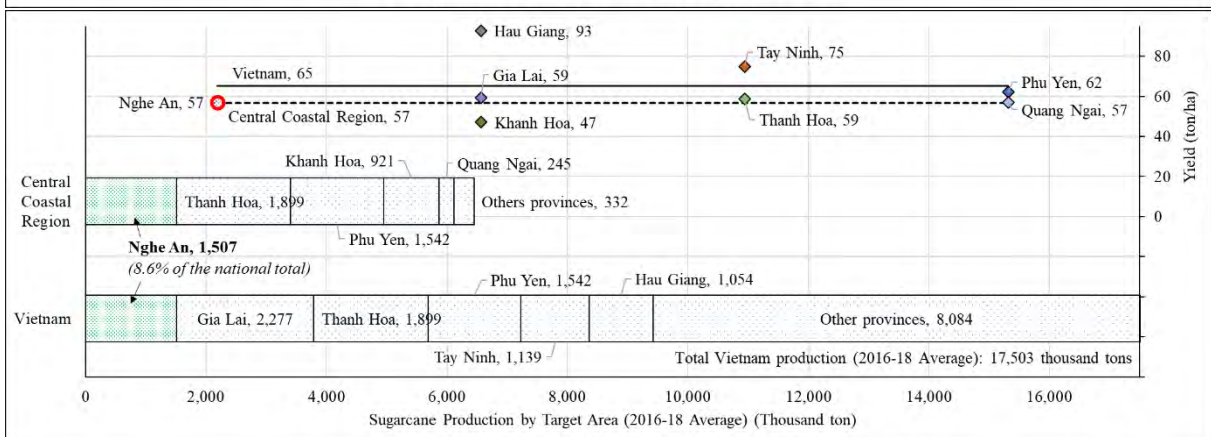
Hau Giang, 93

Tay Ninh, 75

Vietnam, 65

Gia Lai, 59

Phu Yen, 62

Nghe An, 57

Central Coastal Region, 57

Khanh Hoa, 47

Thanh Hoa, 59

Quang Ngai, 57

80

60

40

20

0

Yield (ton/ha)

Khanh Hoa, 921

Quang Ngai, 245

Central Coastal Region

Thanh Hoa, 1,899

Others provinces, 332

Phu Yen, 1,542

Nghe An, 1,507

(8.6% of the national total)

Phu Yen, 1,542

Hau Giang, 1,054

Vietnam

Gia Lai, 2,277

Thanh Hoa, 1,899

Other provinces, 8,084

Tay Ninh, 1,139

Total Vietnam production (2016-18 Average): 17,503 thousand tons

0

2,000

4,000

6,000

8,000

10,000

12,000

14,000

16,000

Sugarcane Production by Target Area (2016-18 Average) (Thousand ton)